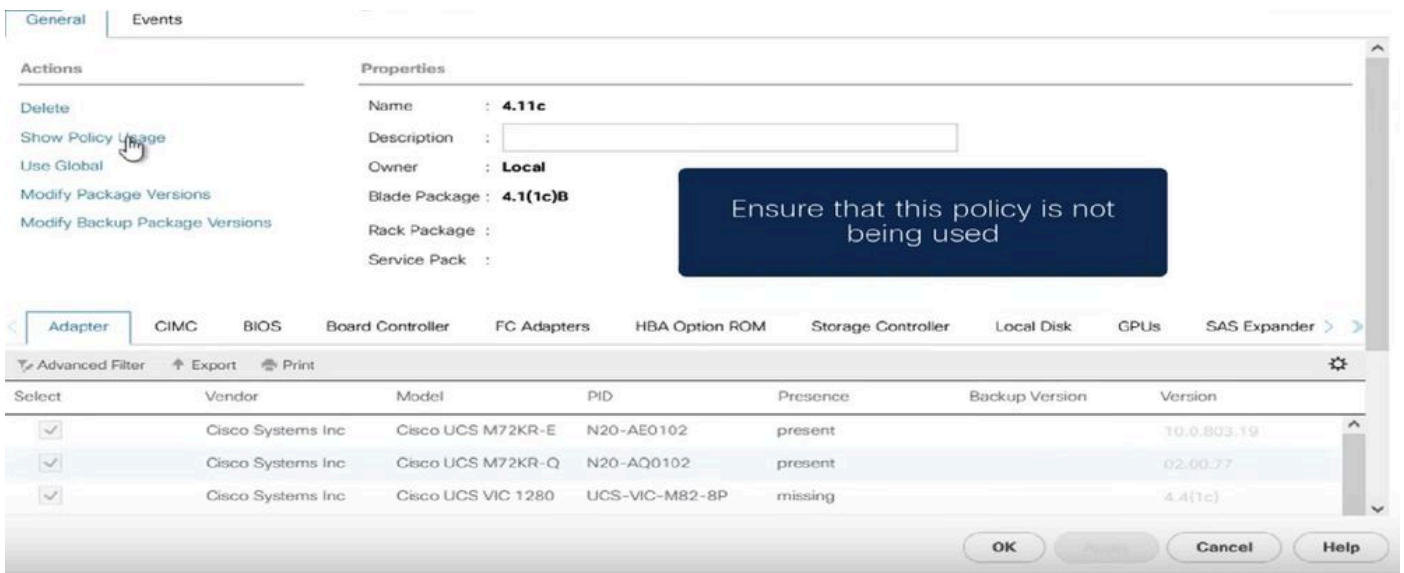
General | Events

Actions

Delete
Show Policy Usage
Use Global
Modify Package Versions
Modify Backup Package Versions

Properties

Name : 4.11c
Description :
Owner : Local
Blade Package : 4.1(1c)B
Rack Package :
Service Pack :

Ensure that this policy is not being used

Adapter | CIMC | BIOS | Board Controller | FC Adapters | HBA Option ROM | Storage Controller | Local Disk | GPUs | SAS Expander

Advanced Filter | Export | Print

| Select | Vendor | Model | PID | Presence | Backup Version | Version |
|---|---|---|---|---|---|---|
| | Cisco Systems Inc | Cisco UCS M72KR-E | N20-AE0102 | present | | 10.0.803.19 |
| | Cisco Systems Inc | Cisco UCS M72KR-Q | N20-AQ0102 | present | | 02.00.77 |
| | Cisco Systems Inc | Cisco UCS VIC 1280 | UCS-VIC-M82-8P | missing | | 4.4(1c) |

OK | Apply | Cancel | Help